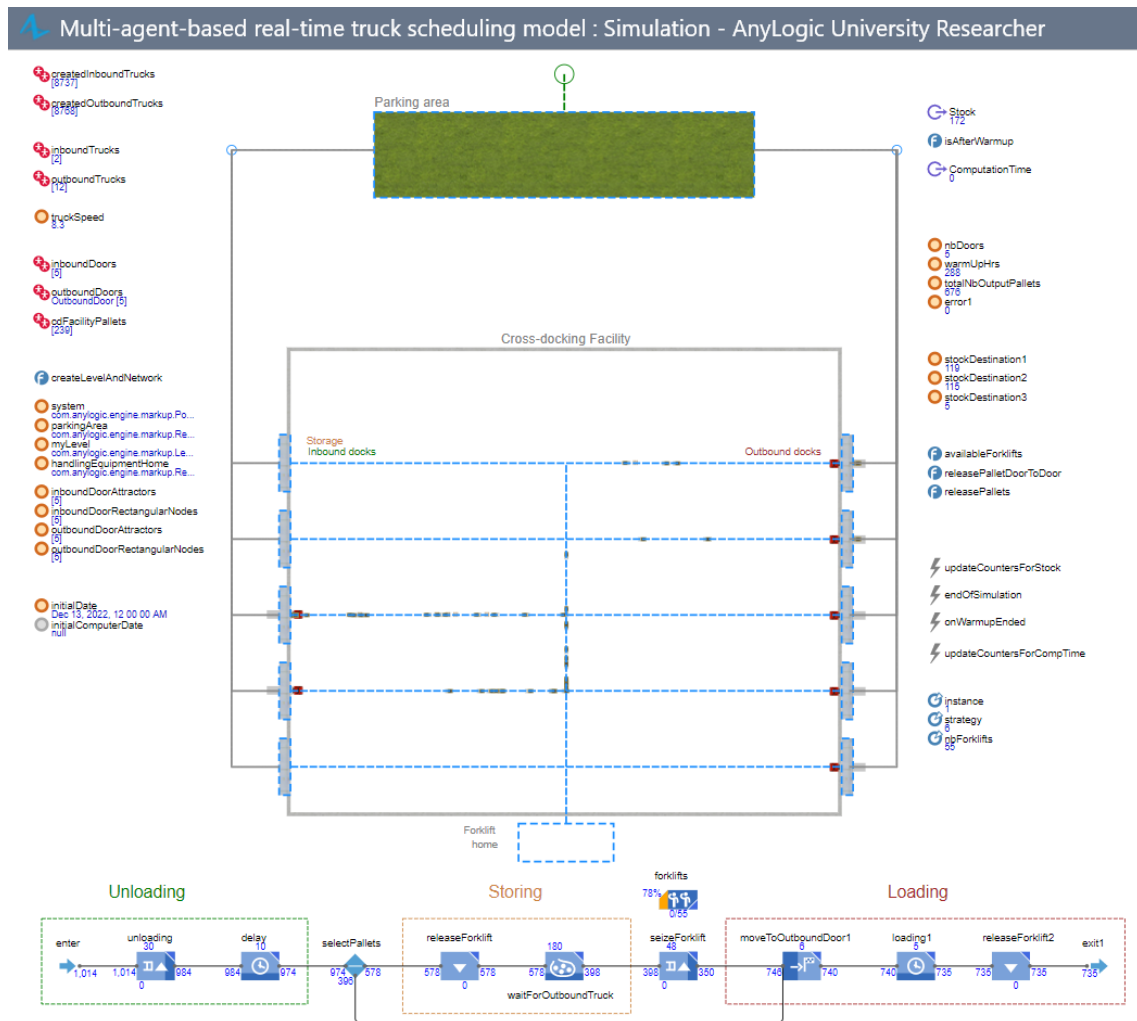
Multi-agent-based real-time truck scheduling model : Simulation - AnyLogic University Researcher

createdInboundTrucks
[8737]
createdOutboundTrucks
[8768]
inboundTrucks
[2]
outboundTrucks
[12]
truckSpeed
8.3
inboundDoors
[5]
outboundDoors
OutboundDoor [5]
cdFacilityPallets
[239]

createLevelAndNetwork

system
com.anylogic.engine.markup.Po...
parkingArea
com.anylogic.engine.markup.Re...
myLevel
com.anylogic.engine.markup.Le...
handlingEquipmentHome
com.anylogic.engine.markup.Re...
inboundDoorAttractors
[5]
inboundDoorRectangularNodes
[5]
outboundDoorAttractors
[5]
outboundDoorRectangularNodes
[5]

initialDate
Dec 13, 2022, 12:00:00 AM
initialComputerDate
null

Parking area

Cross-docking Facility

Storage
Inbound docks
Outbound docks

Forklift
home

Stock
172
isAfterWarmup
ComputationTime
0

nbDoors
5
warmUpHrs
288
totalNbOutputPallets
676
error1
0

stockDestination1
119
stockDestination2
115
stockDestination3
5

availableForklifts
releasePalletDoorToDoor
releasePallets

updateCountersForStock
endOfSimulation
onWarmupEnded
updateCountersForCompTime

instance
1
strategy
6
nbForklifts
55

Unloading
Storing
Loading

forklifts
78%
0/55

enter
1,014
unloading
30
1,014
984
0
delay
10
984
974
selectPallets
974
578
396
releaseForklift
578
578
0
180
578
398
waitForOutboundTruck
seizeForklift
48
398
350
0
moveToOutboundDoor1
6
746
740
loading1
5
740
735
releaseForklift2
735
735
0
exit1
735